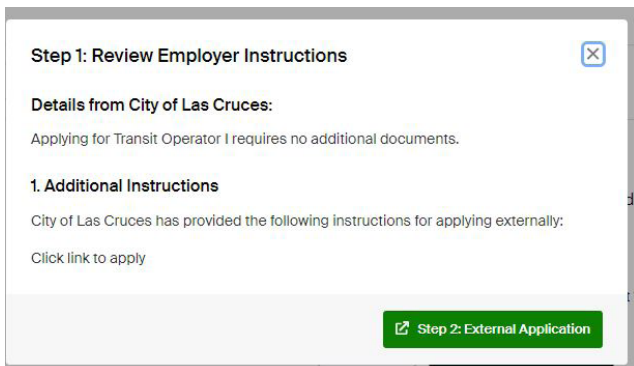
Step 1: Review Employer Instructions

Details from City of Las Cruces:

Applying for Transit Operator I requires no additional documents.

1. Additional Instructions

City of Las Cruces has provided the following instructions for applying externally:

Click link to apply

Step 2: External Application